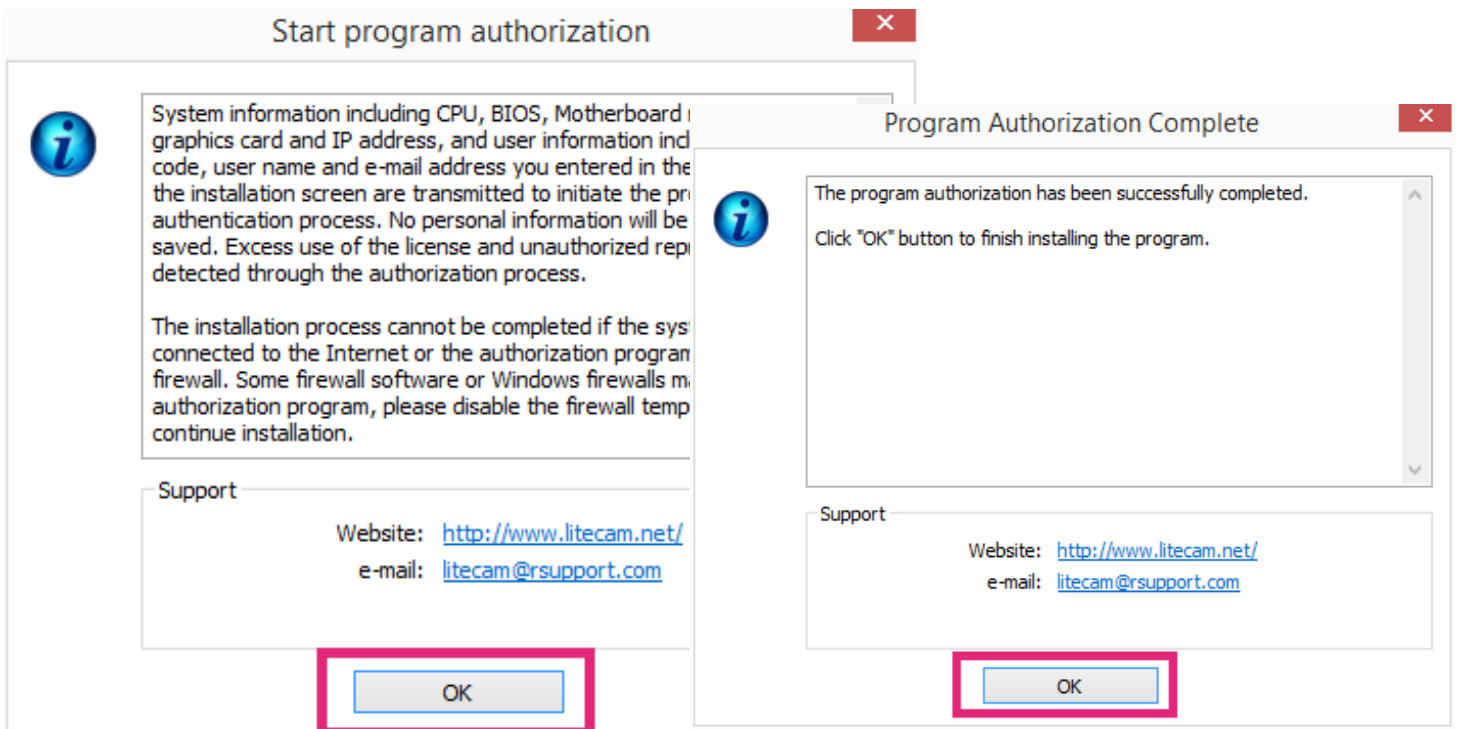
Start program authorization

System information including CPU, BIOS, Motherboard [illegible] graphics card and IP address, and user information incl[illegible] code, user name and e-mail address you entered in the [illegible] the installation screen are transmitted to initiate the pr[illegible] authentication process. No personal information will be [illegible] saved. Excess use of the license and unauthorized repr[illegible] detected through the authorization process.

The installation process cannot be completed if the sys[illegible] connected to the Internet or the authorization program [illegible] firewall. Some firewall software or Windows firewalls m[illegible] authorization program, please disable the firewall temp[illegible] continue installation.

Support

Website: http://www.litecam.net/

e-mail: litecam@rsupport.com

OK

Program Authorization Complete

The program authorization has been successfully completed.

Click "OK" button to finish installing the program.

Support

Website: http://www.litecam.net/

e-mail: litecam@rsupport.com

OK